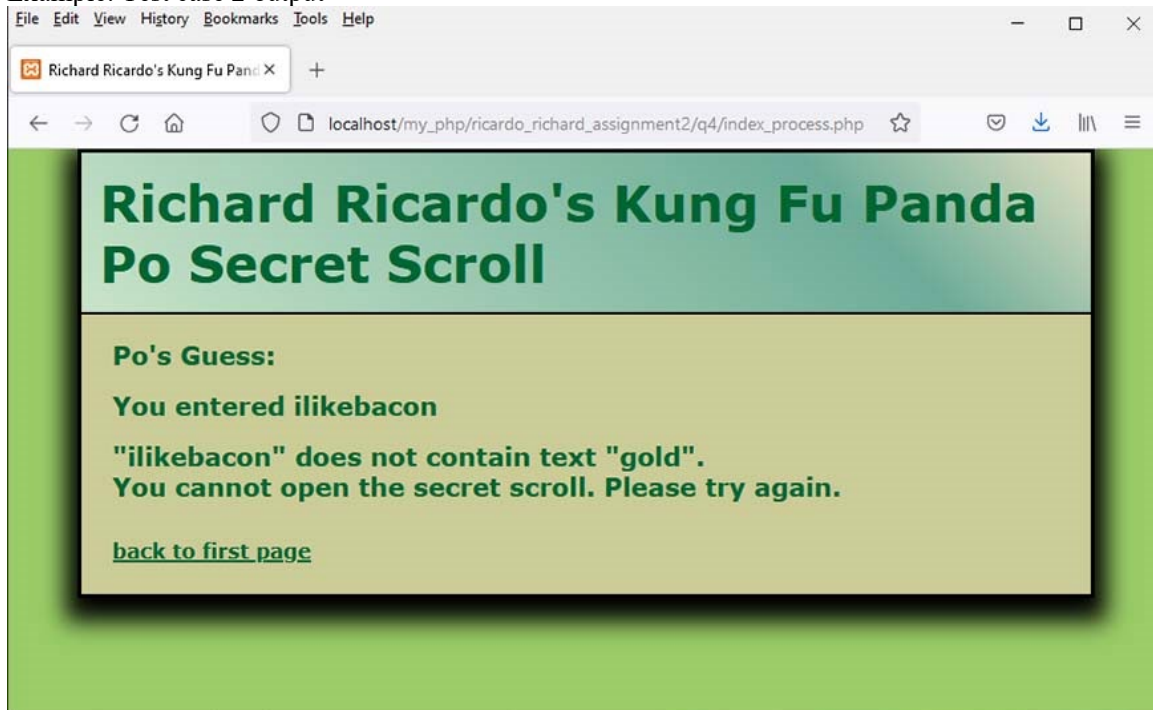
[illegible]

File Edit View History Bookmarks Tools Help

Richard Ricardo's Kung Fu Pand

localhost/my_php/ricardo_richard_assignment2/q4/index_process.php

Richard Ricardo's Kung Fu Panda Po Secret Scroll

Po's Guess:

You entered ilikebacon

"ilikebacon" does not contain text "gold".
You cannot open the secret scroll. Please try again.

back to first page